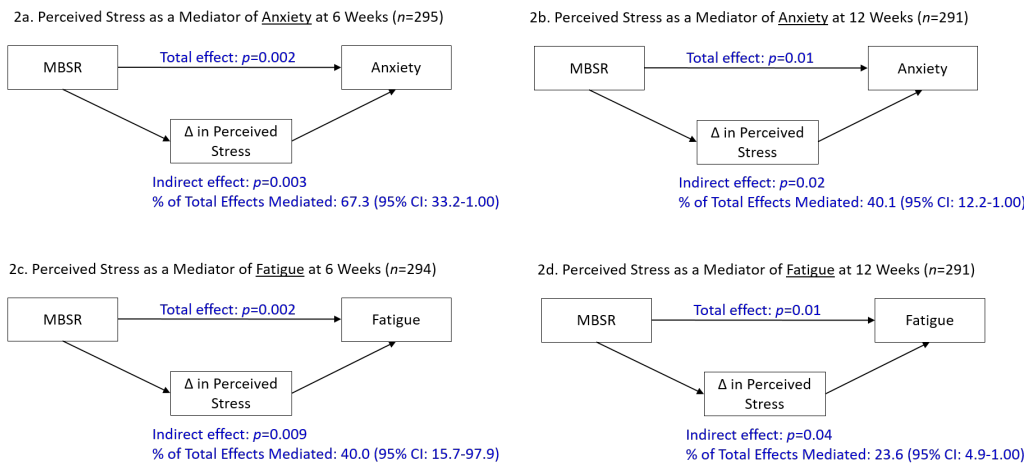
2a. Perceived Stress as a Mediator of Anxiety at 6 Weeks ($n$=295)

MBSR

Total effect: $p$=0.002

Anxiety

Δ in Perceived Stress

Indirect effect: $p$=0.003
% of Total Effects Mediated: 67.3 (95% CI: 33.2-1.00)

2b. Perceived Stress as a Mediator of Anxiety at 12 Weeks ($n$=291)

MBSR

Total effect: $p$=0.01

Anxiety

Δ in Perceived Stress

Indirect effect: $p$=0.02
% of Total Effects Mediated: 40.1 (95% CI: 12.2-1.00)

2c. Perceived Stress as a Mediator of Fatigue at 6 Weeks ($n$=294)

MBSR

Total effect: $p$=0.002

Fatigue

Δ in Perceived Stress

Indirect effect: $p$=0.009
% of Total Effects Mediated: 40.0 (95% CI: 15.7-97.9)

2d. Perceived Stress as a Mediator of Fatigue at 12 Weeks ($n$=291)

MBSR

Total effect: $p$=0.01

Fatigue

Δ in Perceived Stress

Indirect effect: $p$=0.04
% of Total Effects Mediated: 23.6 (95% CI: 4.9-1.00)